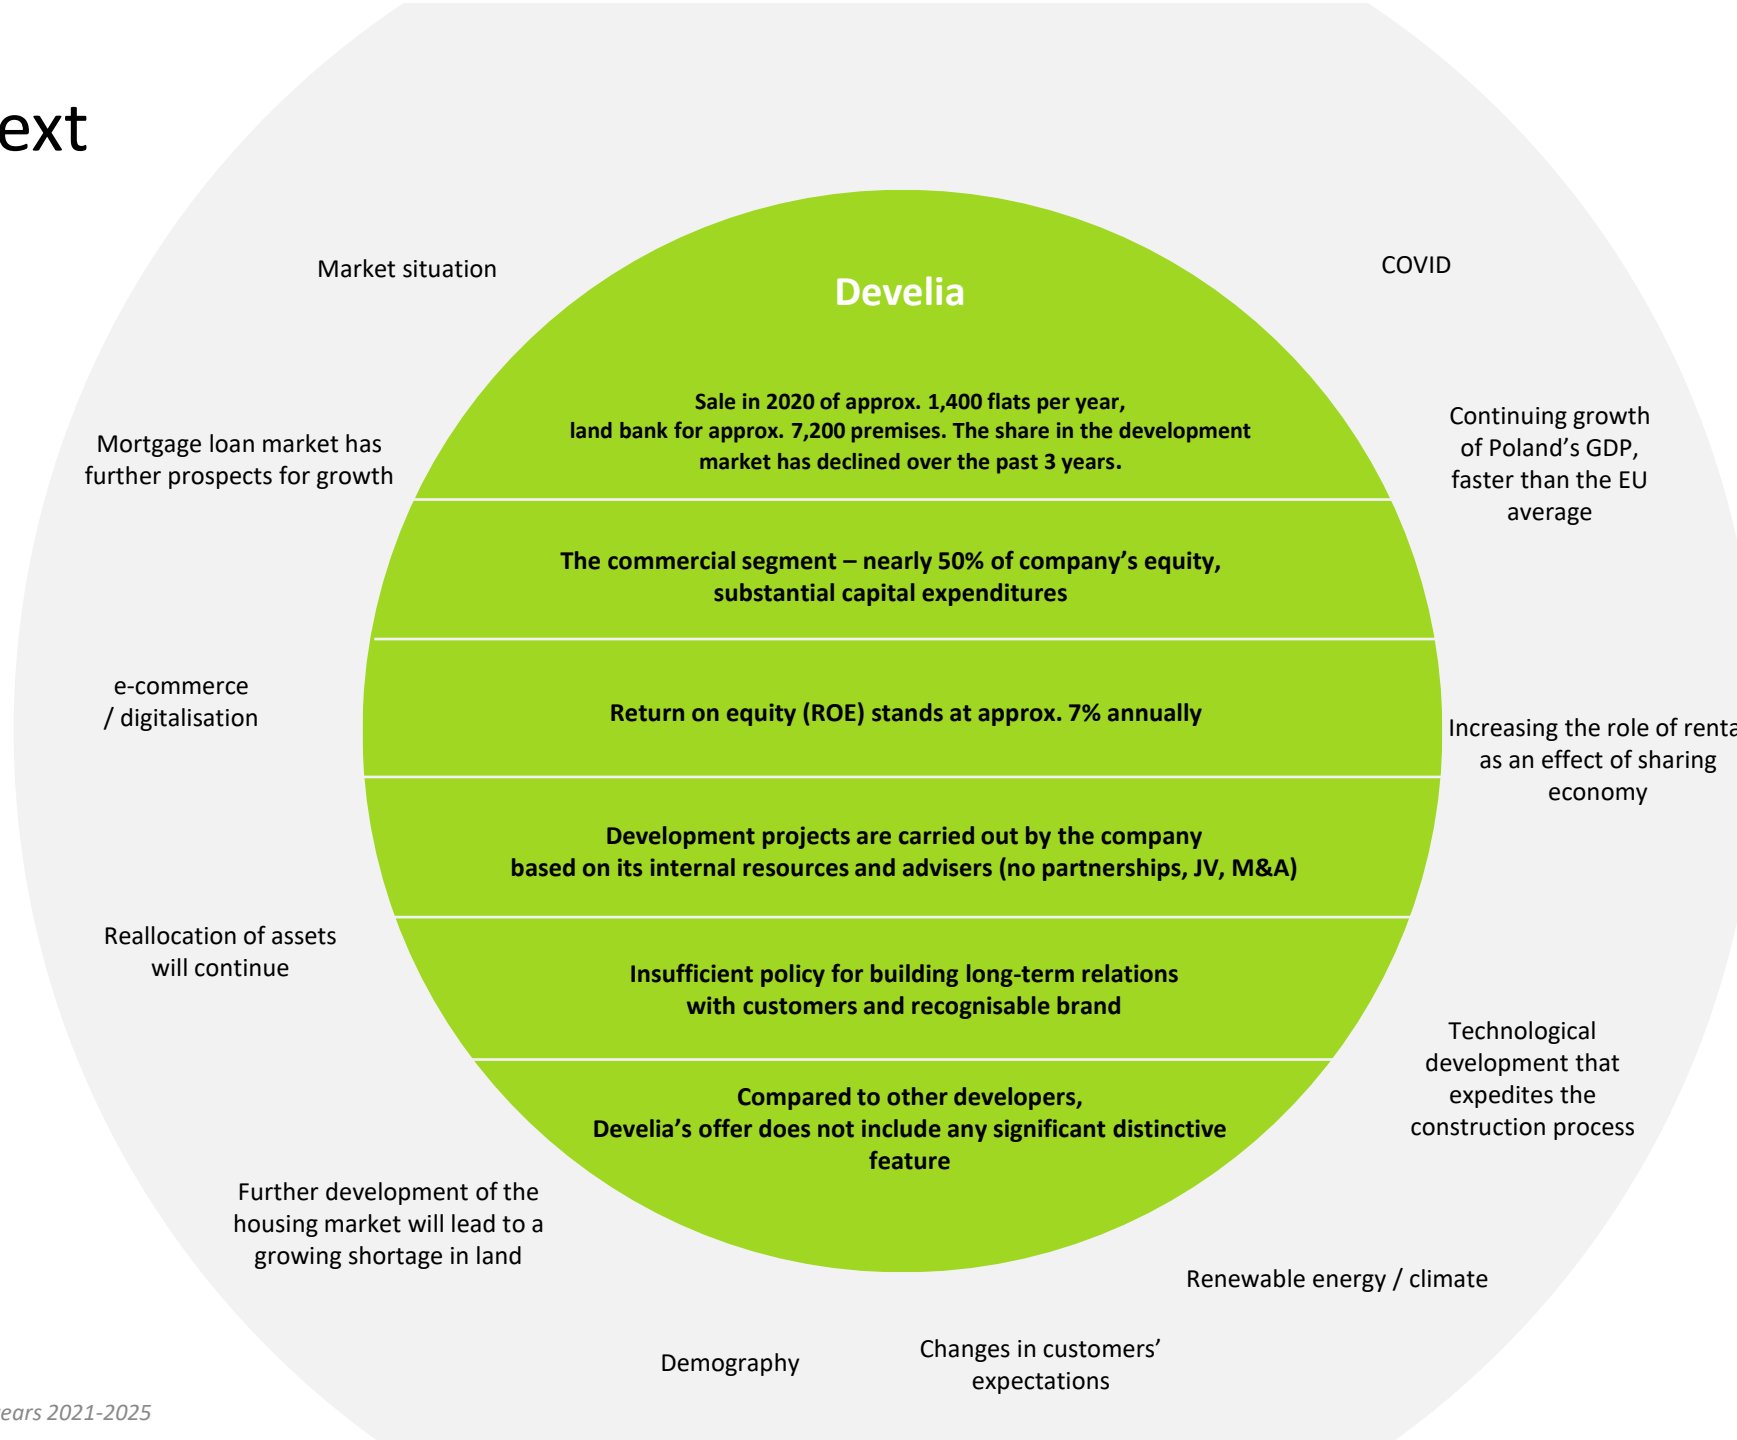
ext

Market situation

COVID

Develia

Sale in 2020 of approx. 1,400 flats per year, land bank for approx. 7,200 premises. The share in the development market has declined over the past 3 years.

Mortgage loan market has further prospects for growth

Continuing growth of Poland's GDP, faster than the EU average

The commercial segment – nearly 50% of company's equity, substantial capital expenditures

e-commerce / digitalisation

Return on equity (ROE) stands at approx. 7% annually

Increasing the role of renta as an effect of sharing economy

Development projects are carried out by the company based on its internal resources and advisers (no partnerships, JV, M&A)

Reallocation of assets will continue

Insufficient policy for building long-term relations with customers and recognisable brand

Technological development that expedites the construction process

Compared to other developers, Develia's offer does not include any significant distinctive feature

Further development of the housing market will lead to a growing shortage in land

Renewable energy / climate

Demography

Changes in customers' expectations

ears 2021-2025